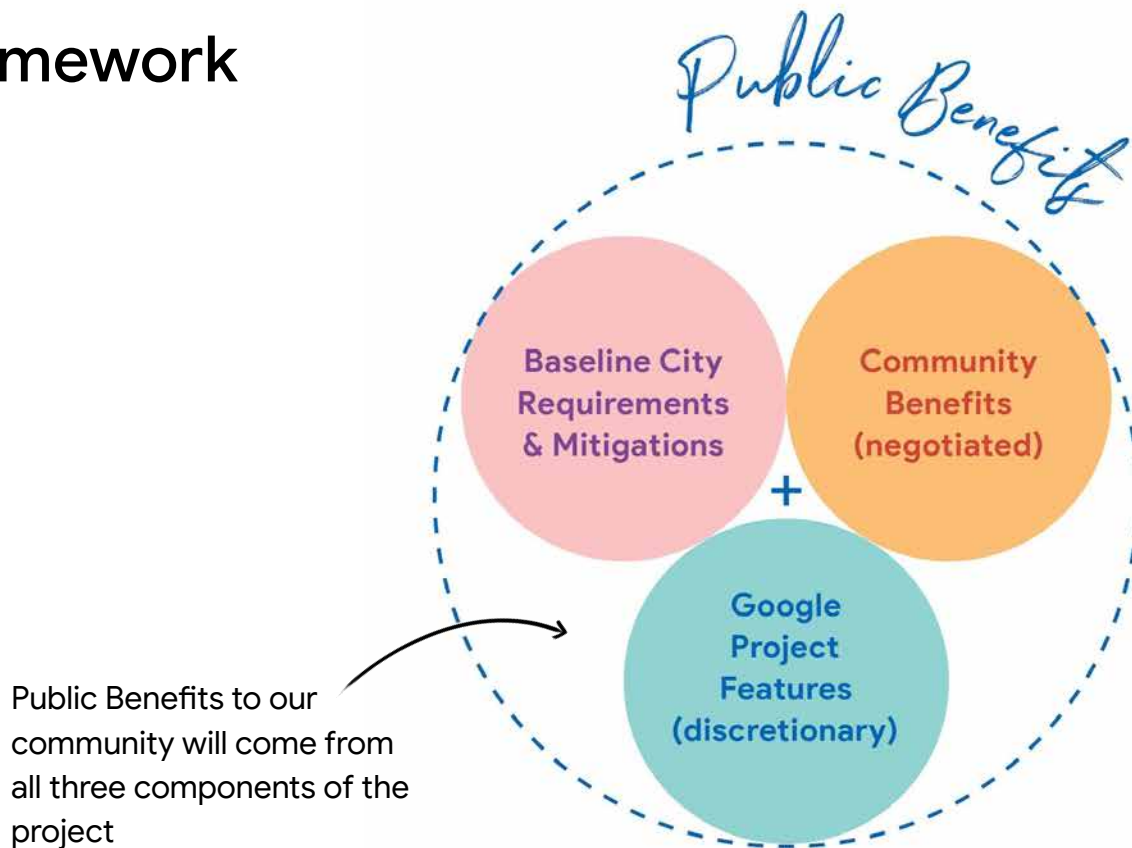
mework

Public Benefit

Baseline City Requirements & Mitigations

Community Benefits (negotiated)

+

Google Project Features (discretionary)

Public Benefits to our community will come from all three components of the project